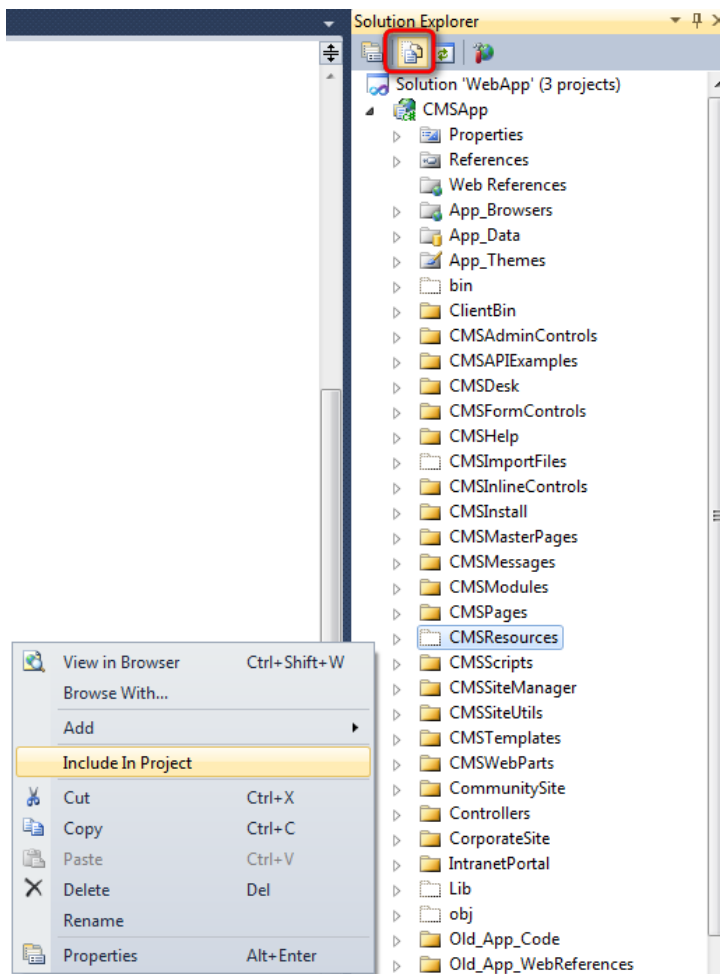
Solution Explorer

Solution 'WebApp' (3 projects)
CMSApp
Properties
References
Web References
App_Browsers
App_Data
App_Themes
bin
ClientBin
CMSAdminControls
CMSAPIExamples
CMSDesk
CMSFormControls
CMSHelp
CMSImportFiles
CMSInlineControls
CMSInstall
CMSMasterPages
CMSMessages
CMSModules
CMSPages
CMSResources
CMSScripts
CMSSiteManager
CMSSiteUtils
CMSTemplates
CMSWebParts
CommunitySite
Controllers
CorporateSite
IntranetPortal
Lib
obj
Old_App_Code
Old_App_WebReferences

| | |
|---|---|
| View in Browser | Ctrl+Shift+W |
| Browse With... | |
| Add | |
| Include In Project | |
| Cut | Ctrl+X |
| Copy | Ctrl+C |
| Paste | Ctrl+V |
| Delete | Del |
| Rename | |
| Properties | Alt+Enter |